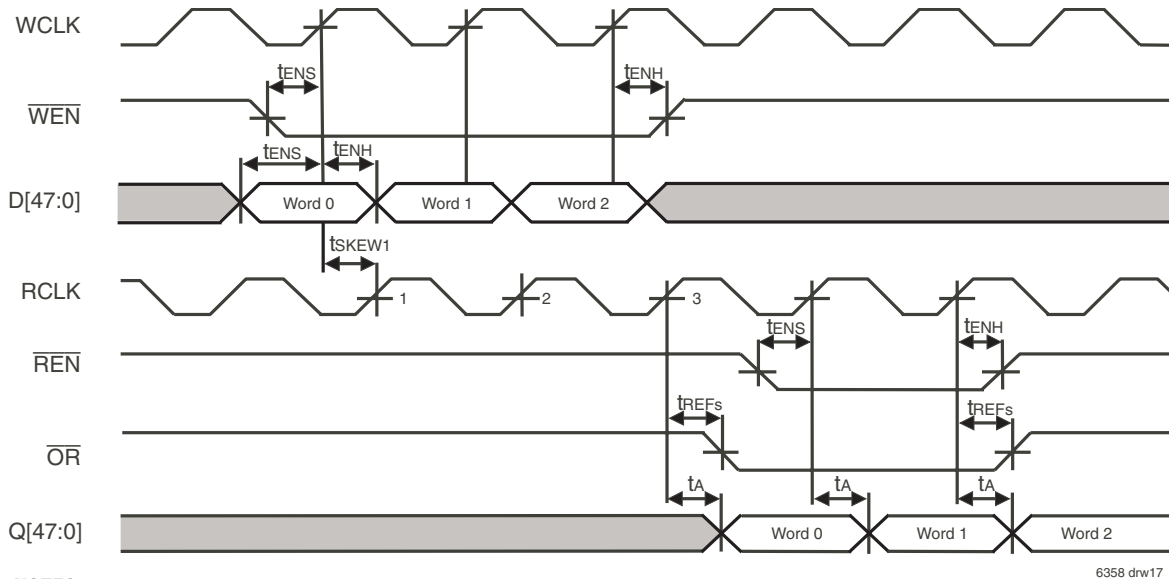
WCLK

$t_{ENS}$

$t_{ENH}$

$\overline{WEN}$

$t_{ENS}$

$t_{ENH}$

D[47:0]

Word 0

Word 1

Word 2

$t_{SKEW1}$

RCLK

1

2

3

$t_{ENS}$

$t_{ENH}$

$\overline{REN}$

$t_{REFs}$

$t_{REFs}$

$\overline{OR}$

$t_A$

$t_A$

$t_A$

Q[47:0]

Word 0

Word 1

Word 2

6358 drw17